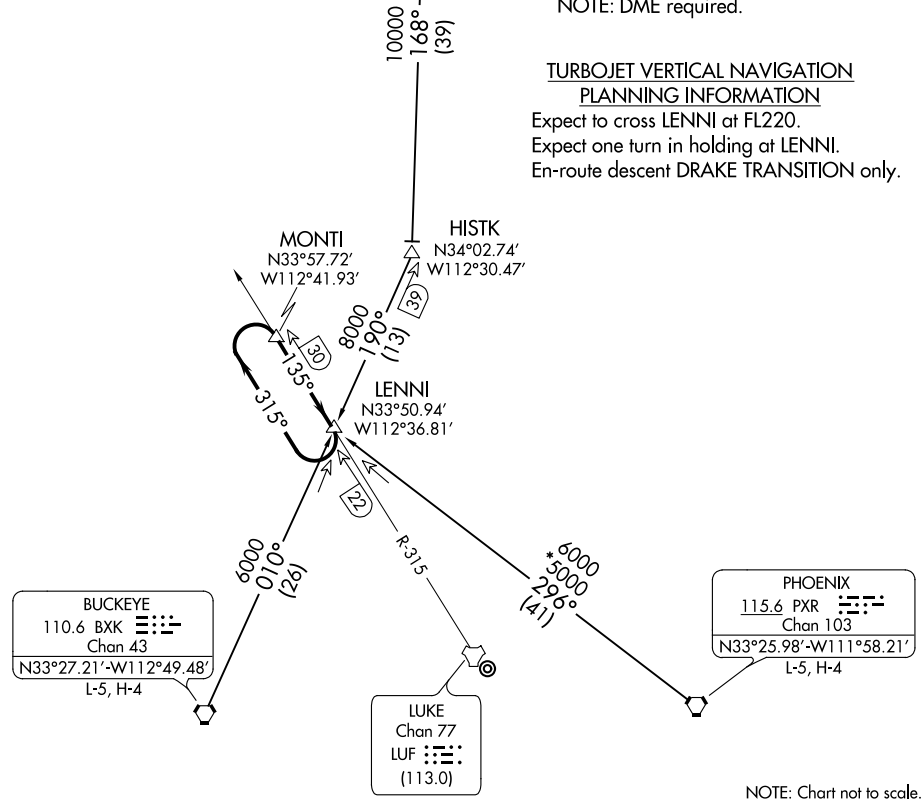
NOTE: DME required.

10000
168°
(39)

TURBOJET VERTICAL NAVIGATION PLANNING INFORMATION
Expect to cross LENNI at FL220.
Expect one turn in holding at LENNI.
En-route descent DRAKE TRANSITION only.

MONTI
N33°57.72′
W112°41.93′

HISTK
N34°02.74′
W112°30.47′

8000
190°
(13)

39

30

135°

315°

LENNI
N33°50.94′
W112°36.81′

22

R-315

6000
010°
(26)

6000
*5000
296°
(41)

BUCKEYE
110.6 BXK
Chan 43
N33°27.21′-W112°49.48′
L-5, H-4

PHOENIX
115.6 PXR
Chan 103
N33°25.98′-W111°58.21′
L-5, H-4

LUKE
Chan 77
LUF
(113.0)

NOTE: Chart not to scale.